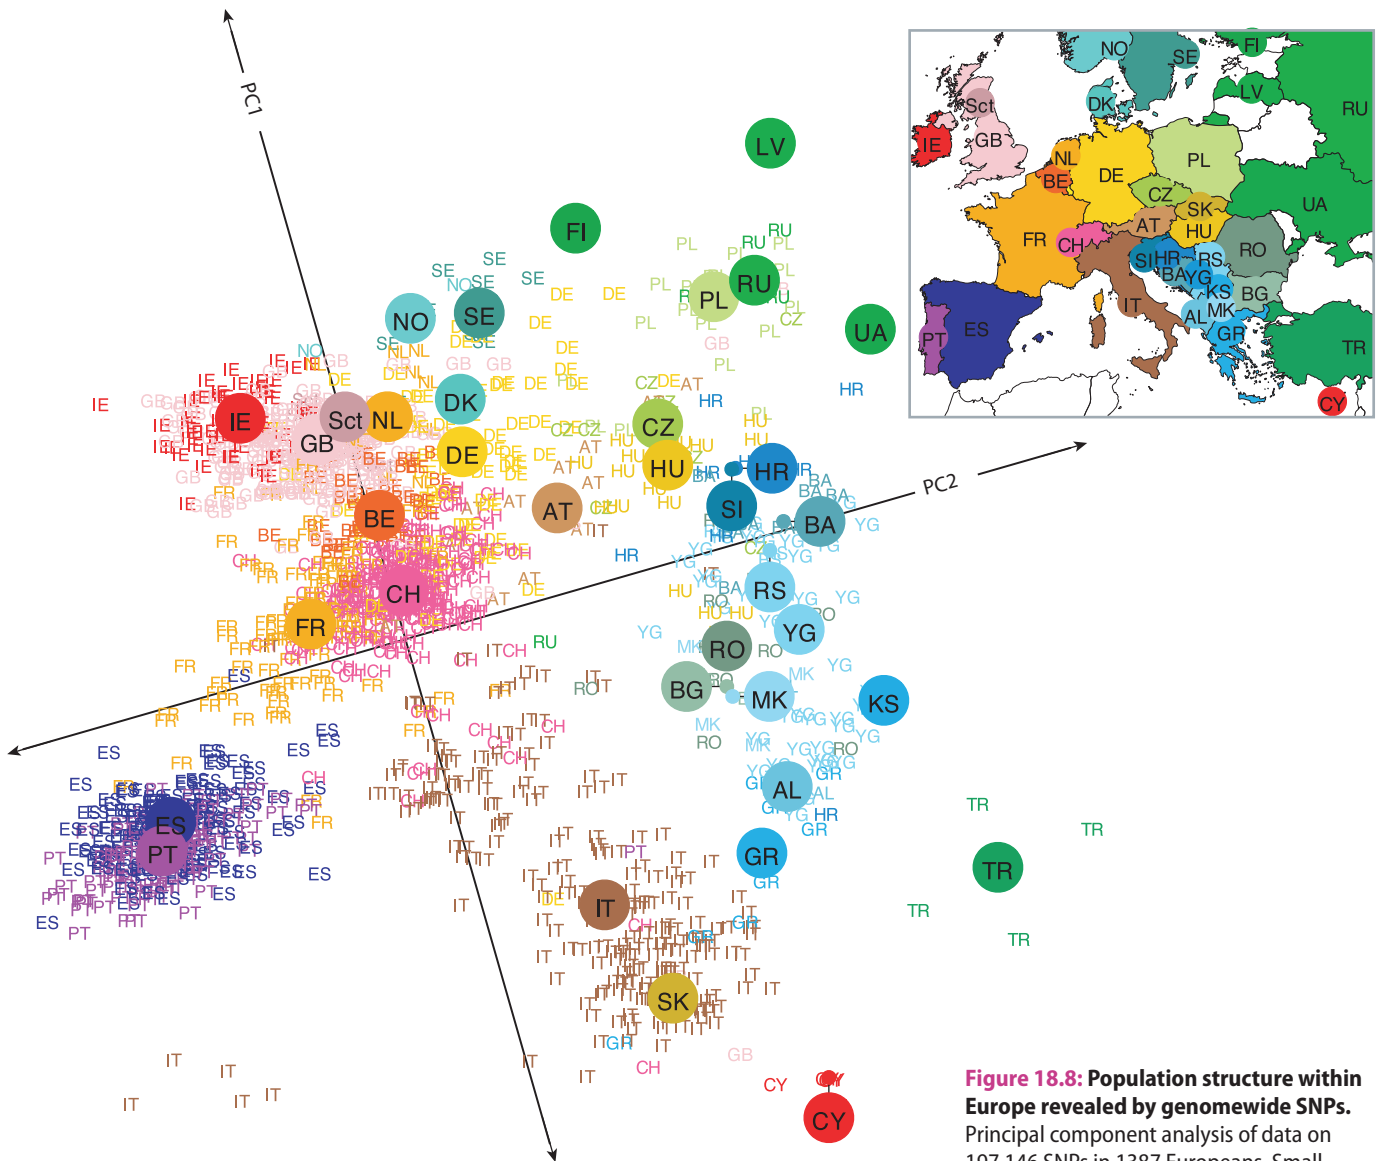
PC1

PC2

LV

FI

RU

PL

UA

NO

SE

DK

IE

Sct

GB

NL

DE

CZ

HU

HR

SI

BA

AT

BE

CH

FR

RS

YG

RO

BG

MK

KS

AL

GR

TR

ES

PT

IT

SK

CY

NO
SE
FI
LV
RU
DK
Sct
IE
GB
NL
BE
DE
PL
CZ
SK
UA
FR
CH
AT
HU
RO
SI
HR
RS
BA
YG
KS
BG
IT
ES
AL
MK
GR
PT
TR
CY

Figure 18.8: Population structure within Europe revealed by genomewide SNPs. Principal component analysis of data on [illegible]